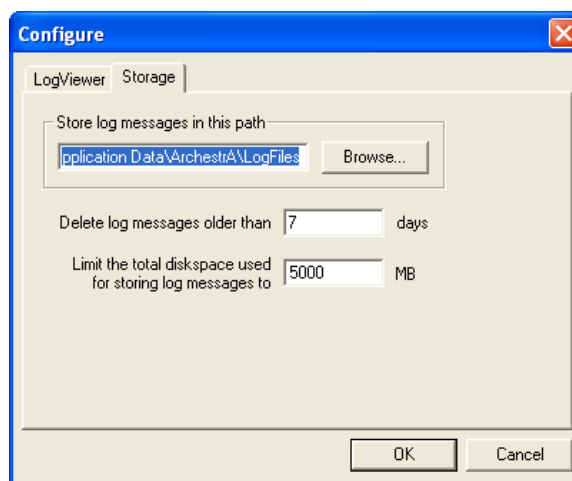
Configure

LogViewer Storage

Store log messages in this path

pplication Data\ArchestrA\LogFiles

Browse...

Delete log messages older than 7 days

Limit the total diskspace used for storing log messages to 5000 MB

OK

Cancel